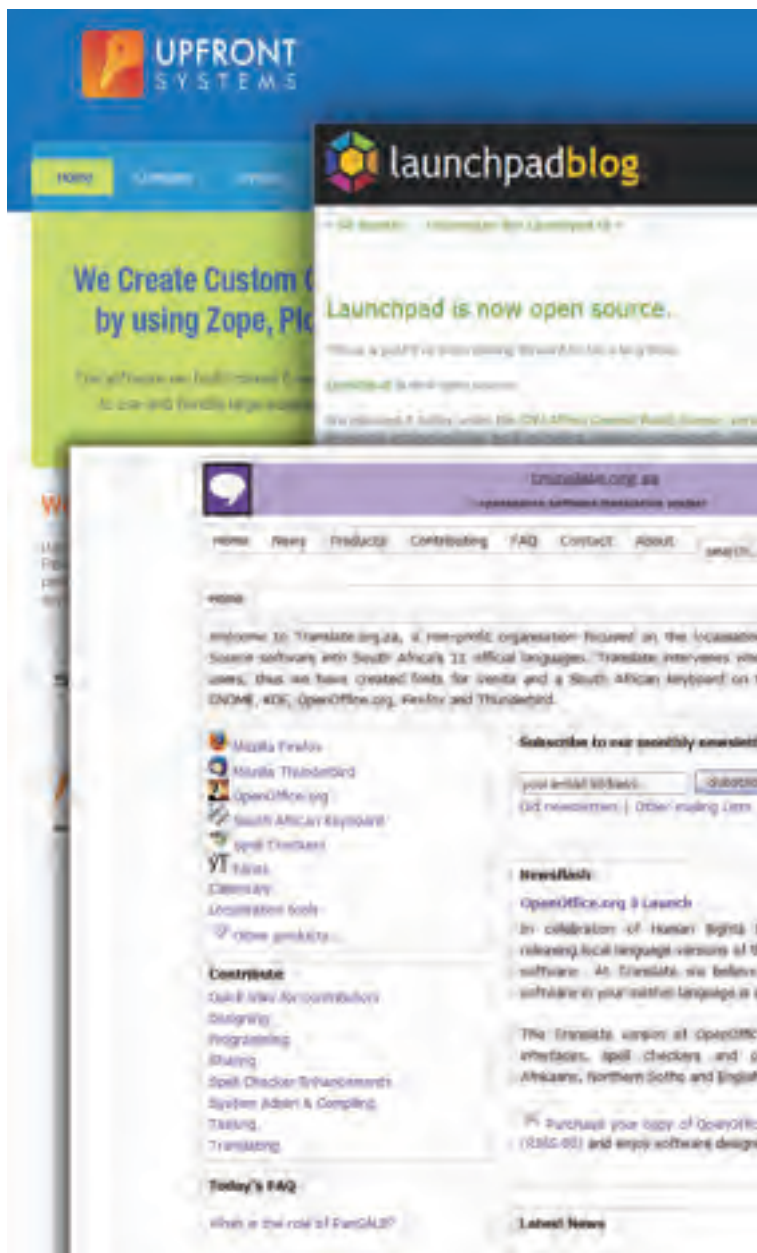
UPFRONT SYSTEMS

Home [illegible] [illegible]

We Create Custom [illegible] by using Zope, Plo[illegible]

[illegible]

launchpadblog

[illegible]

Launchpad is now open source.

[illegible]

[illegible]

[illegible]

translate.org.za

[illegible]

Home News Products Contributing FAQ Contact About search

Home

Welcome to Translate.org.za, a non-profit organisation focused on the localisation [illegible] Source software into South Africa's 11 official languages. Translate intervenes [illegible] users, thus we have created fonts for Venda and a South African keyboard on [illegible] GNOME, KDE, OpenOffice.org, Firefox and Thunderbird.

Mozilla Firefox
Mozilla Thunderbird
OpenOffice.org
South African Keyboard
Spell Checkers
Fonts
Glossary
Localisation tools
Other products...

Contribute
Quick intro for contributors
Designing
Programming
Sharing
Spell Checker Enhancements
System Admin & Compiling
Testing
Translating

Today's FAQ

What is the role of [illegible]?

Subscribe to our monthly newslett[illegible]

your email address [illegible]
Old newsletters | Other mailing lists

Newsflash

OpenOffice.org 3 Launch

In celebration of Human Rights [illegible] releasing local language versions of t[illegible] software. At Translate we believe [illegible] software in your mother language is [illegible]

The Translate version of OpenOffic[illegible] interfaces, spell checkers and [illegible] Afrikaans, Northern Sotho and Englis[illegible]

Purchase your copy of OpenOffic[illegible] (R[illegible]) and enjoy software design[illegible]

Latest News